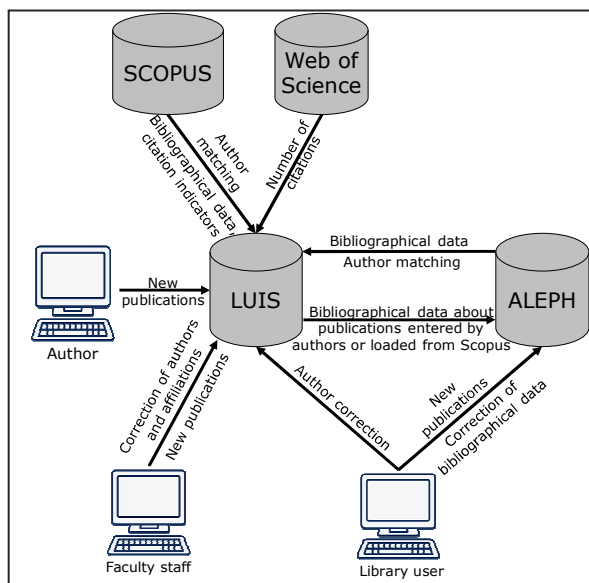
SCOPUS

Web of Science

Bibliographical data citation indicators

Author matching

Number of citations

Bibliographical data

Author matching

New publications

LUIS

ALEPH

Bibliographical data about publications entered by authors or loaded from Scopus

Author

Correction of authors and affiliations

New publications

Author correction

New publications

Correction of bibliographical data

Faculty staff

Library user